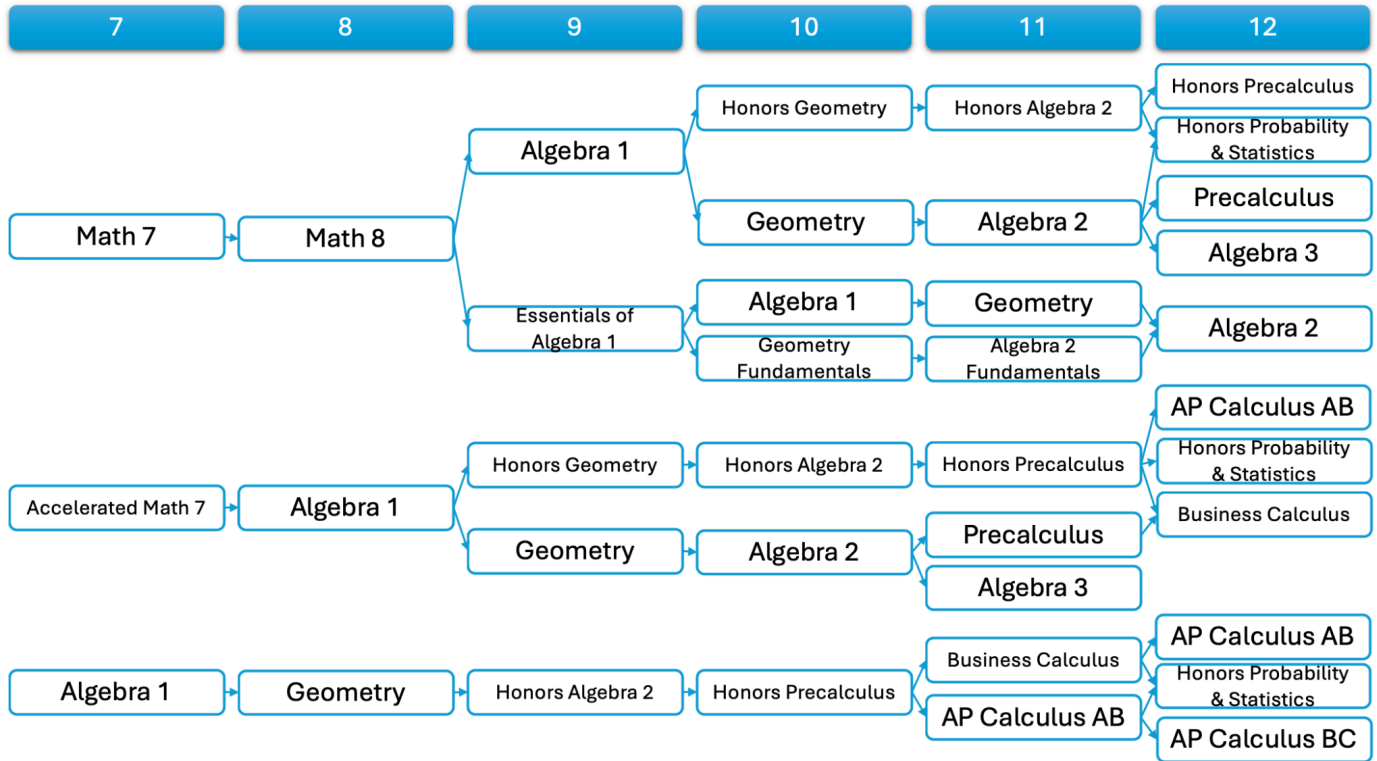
7

8

9

10

11

12

Math 7

Math 8

Algebra 1

Honors Geometry

Honors Algebra 2

Honors Precalculus

Honors Probability & Statistics

Geometry

Algebra 2

Precalculus

Algebra 3

Essentials of Algebra 1

Algebra 1

Geometry

Algebra 2

Geometry Fundamentals

Algebra 2 Fundamentals

Accelerated Math 7

Algebra 1

Honors Geometry

Honors Algebra 2

Honors Precalculus

AP Calculus AB

Honors Probability & Statistics

Business Calculus

Geometry

Algebra 2

Precalculus

Algebra 3

Algebra 1

Geometry

Honors Algebra 2

Honors Precalculus

Business Calculus

AP Calculus AB

AP Calculus AB

Honors Probability & Statistics

AP Calculus BC